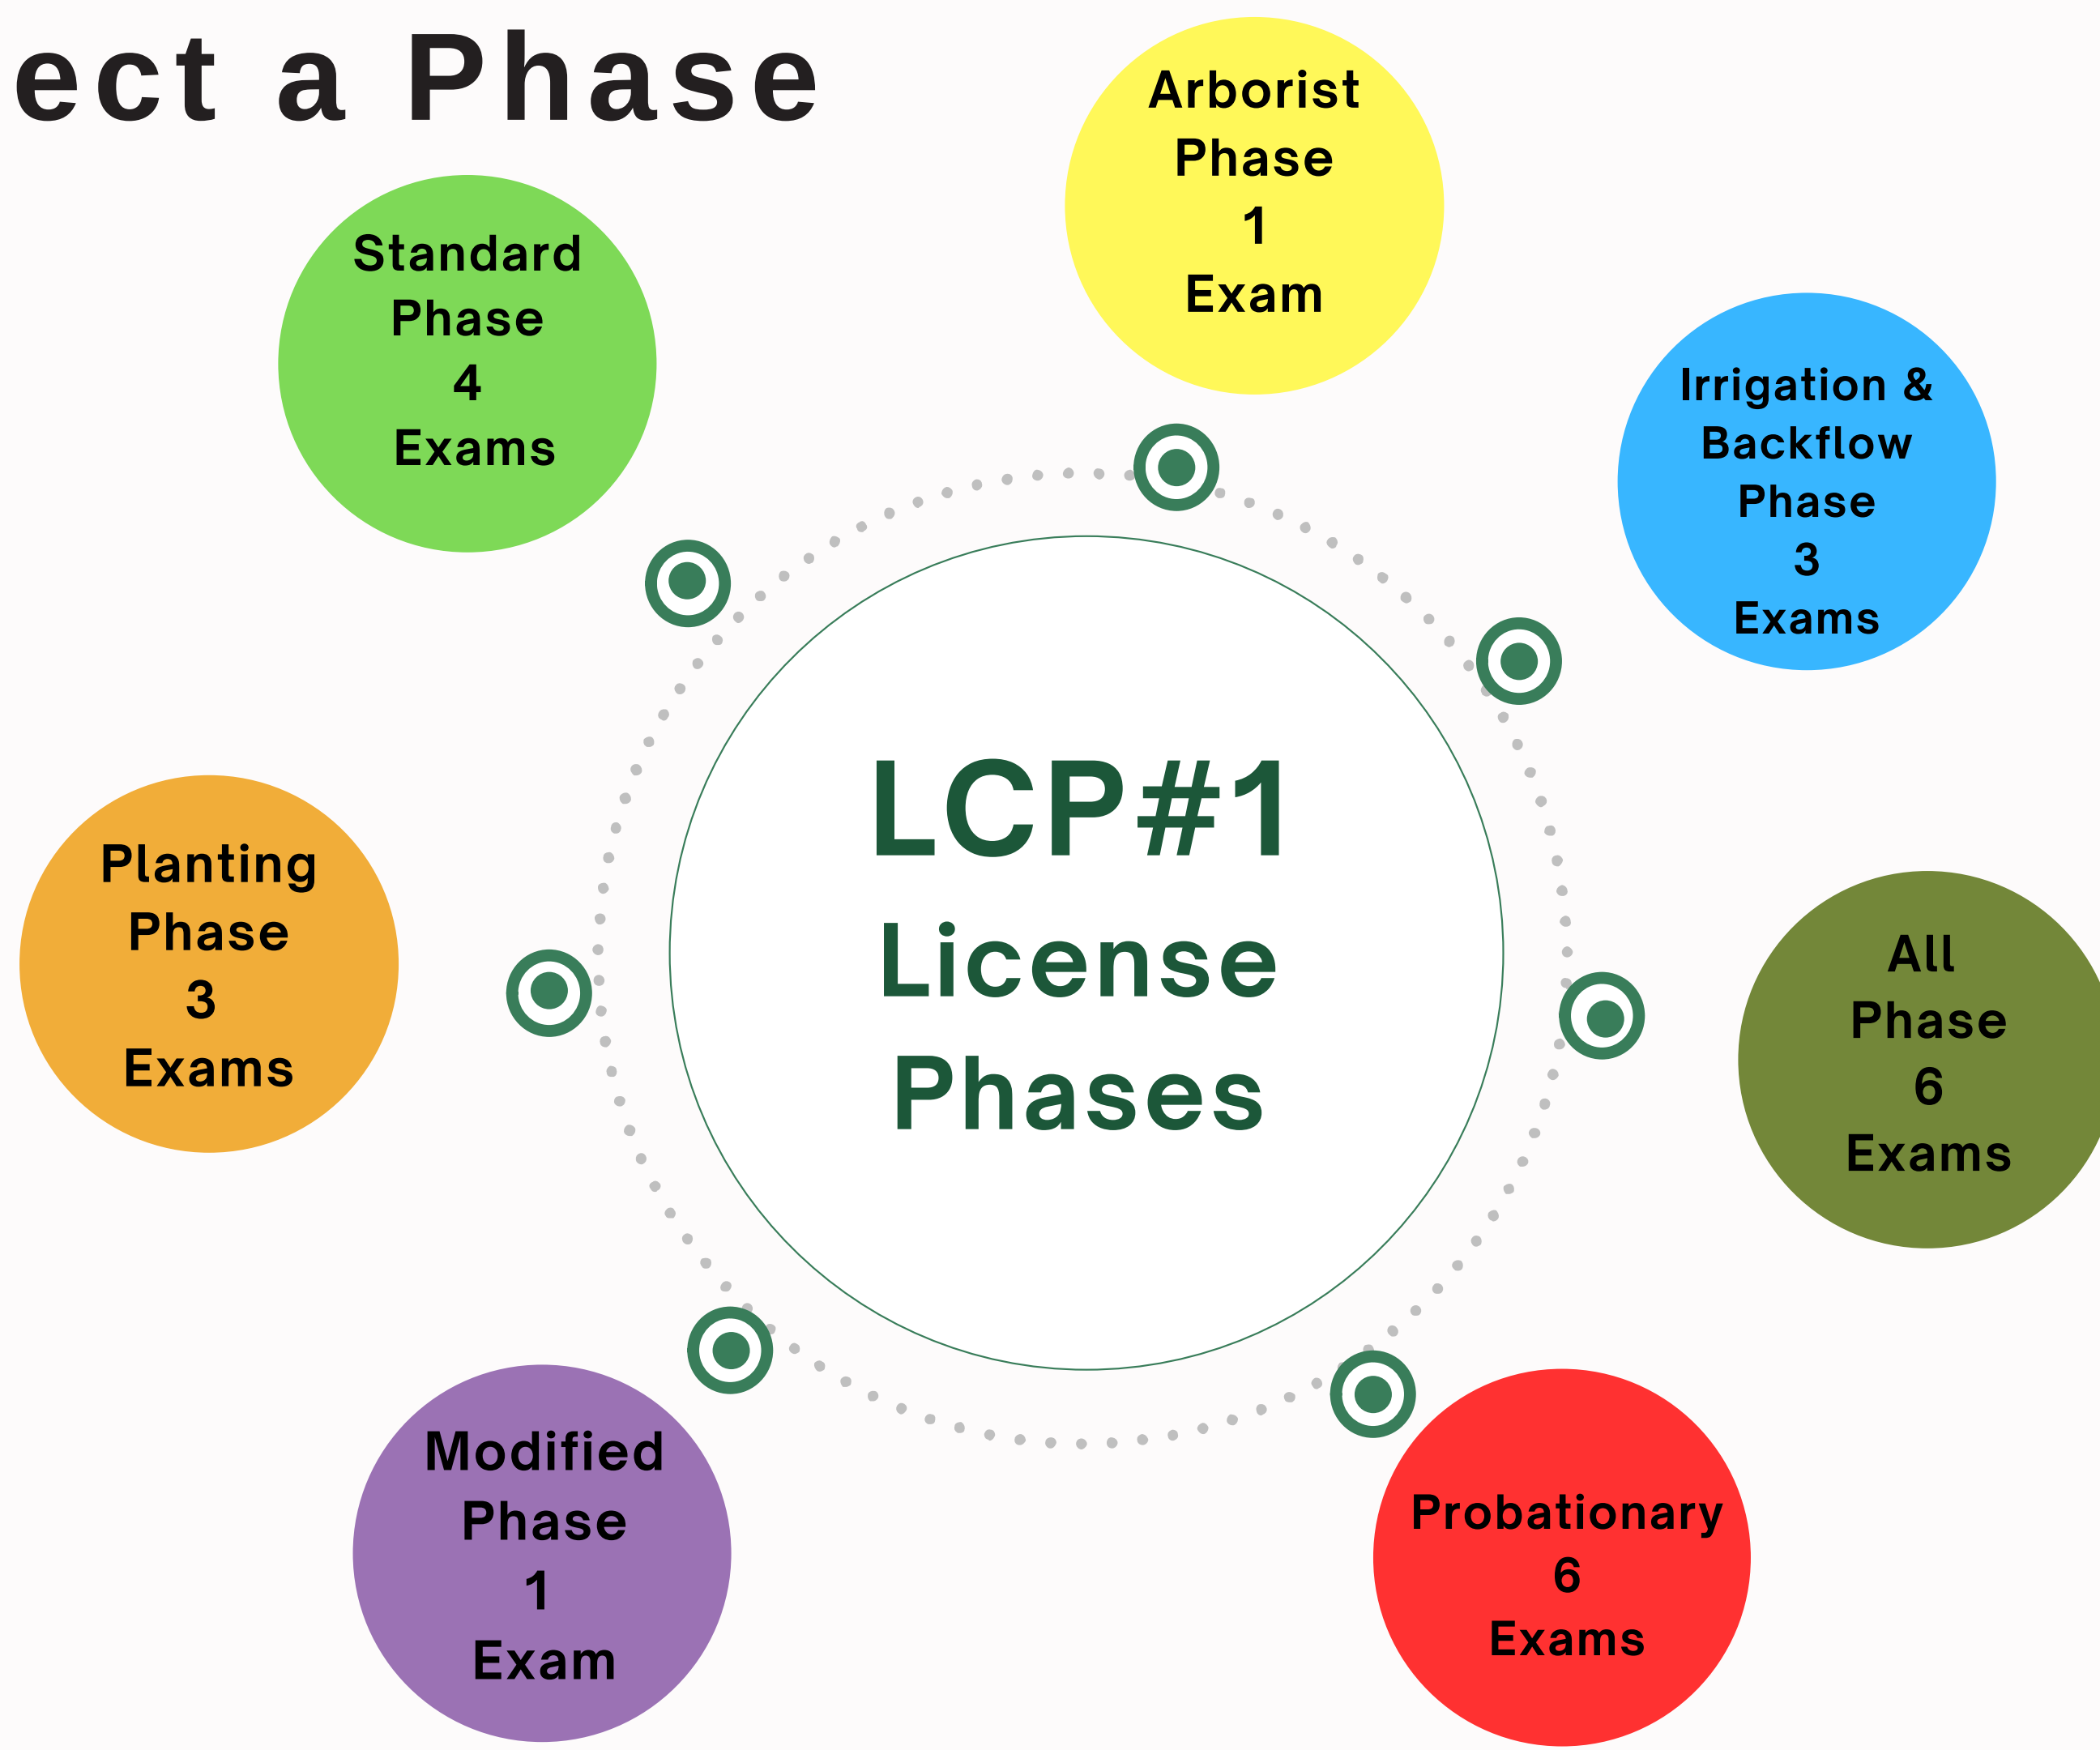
ect a Phase

Standard Phase 4 Exams

Arborist Phase 1 Exam

Irrigation & Backflow Phase 3 Exams

LCP#1 License Phases

Planting Phase 3 Exams

All Phase 6 Exams

Modified Phase 1 Exam

Probationary 6 Exams